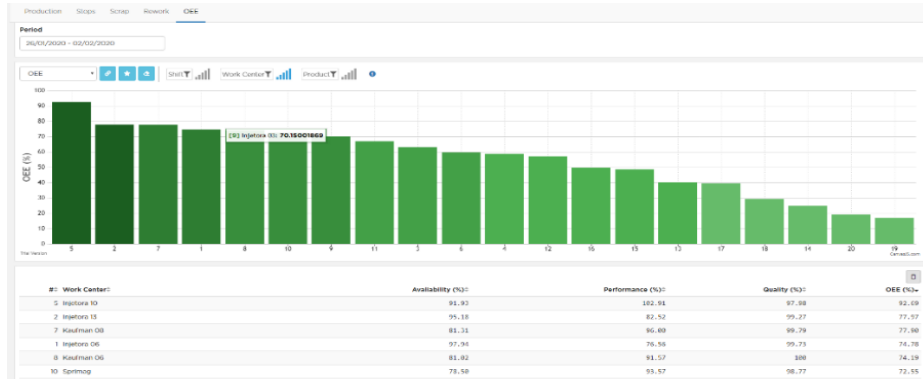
Production Stops Scrap Rework OEE

Period
26/01/2020 - 02/02/2020

OEE

Shift Work Center Product

100
90
80
70
60
50
40
30
20
10
0

OEE (%)

[9] Injetora 15: 70.15001869

5 2 7 1 8 10 9 11 3 6 4 12 16 15 13 17 18 14 20 19

The Version

CanvasJS.com

| #: | Work Center: | Availability (%): | Performance (%): | Quality (%): | OEE (%): |
|---|---|---|---|---|---|
| 5 | Injetora 10 | 91.93 | 102.91 | 97.88 | 92.69 |
| 2 | Injetora 13 | 95.18 | 82.52 | 99.27 | 77.57 |
| 7 | Kaufman 08 | 81.31 | 96.08 | 99.79 | 77.90 |
| 1 | Injetora 06 | 97.94 | 76.56 | 99.73 | 74.78 |
| 8 | Kaufman 06 | 81.02 | 91.57 | 100 | 74.19 |
| 10 | Sprimag | 73.50 | 93.57 | 98.77 | 72.55 |